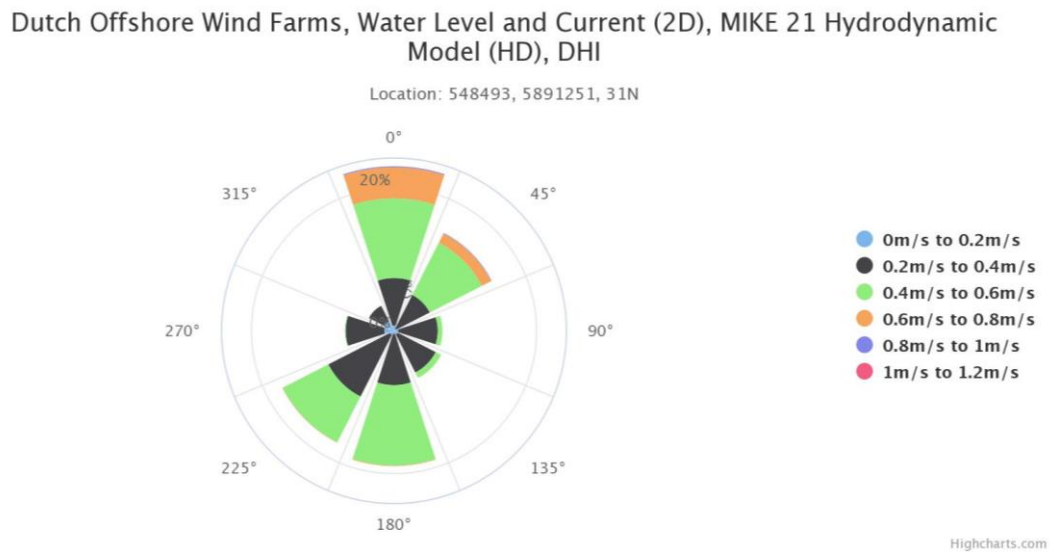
Dutch Offshore Wind Farms, Water Level and Current (2D), MIKE 21 Hydrodynamic Model (HD), DHI

Location: 548493, 5891251, 31N

0°
45°
90°
135°
180°
225°
270°
315°
20%

0m/s to 0.2m/s
0.2m/s to 0.4m/s
0.4m/s to 0.6m/s
0.6m/s to 0.8m/s
0.8m/s to 1m/s
1m/s to 1.2m/s

Highcharts.com